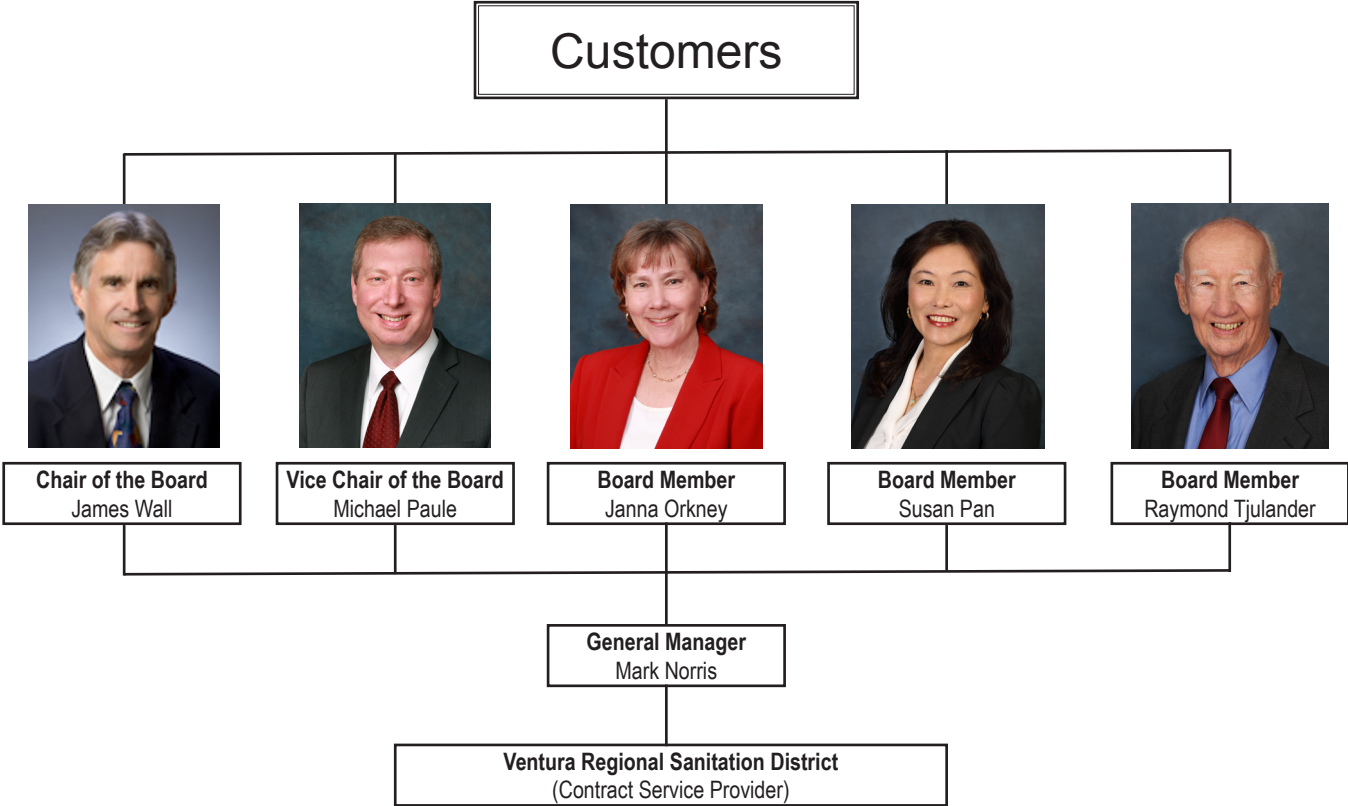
Customers

**Chair of the Board**
James Wall

**Vice Chair of the Board**
Michael Paule

**Board Member**
Janna Orkney

**Board Member**
Susan Pan

**Board Member**
Raymond Tjulander

**General Manager**
Mark Norris

**Ventura Regional Sanitation District**
(Contract Service Provider)